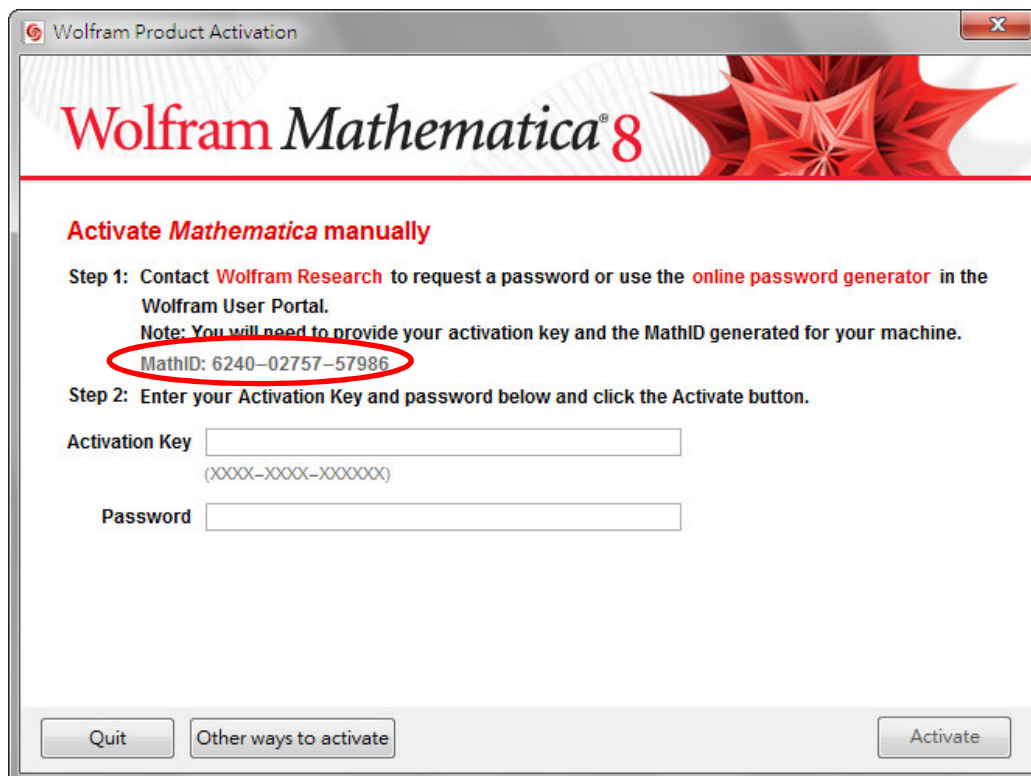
Wolfram Product Activation

Wolfram Mathematica® 8

Activate Mathematica manually

Step 1: Contact Wolfram Research to request a password or use the online password generator in the Wolfram User Portal.
Note: You will need to provide your activation key and the MathID generated for your machine.
MathID: 6240–02757–57986

Step 2: Enter your Activation Key and password below and click the Activate button.

Activation Key
(XXXX–XXXX–XXXXXX)

Password

Quit
Other ways to activate
Activate